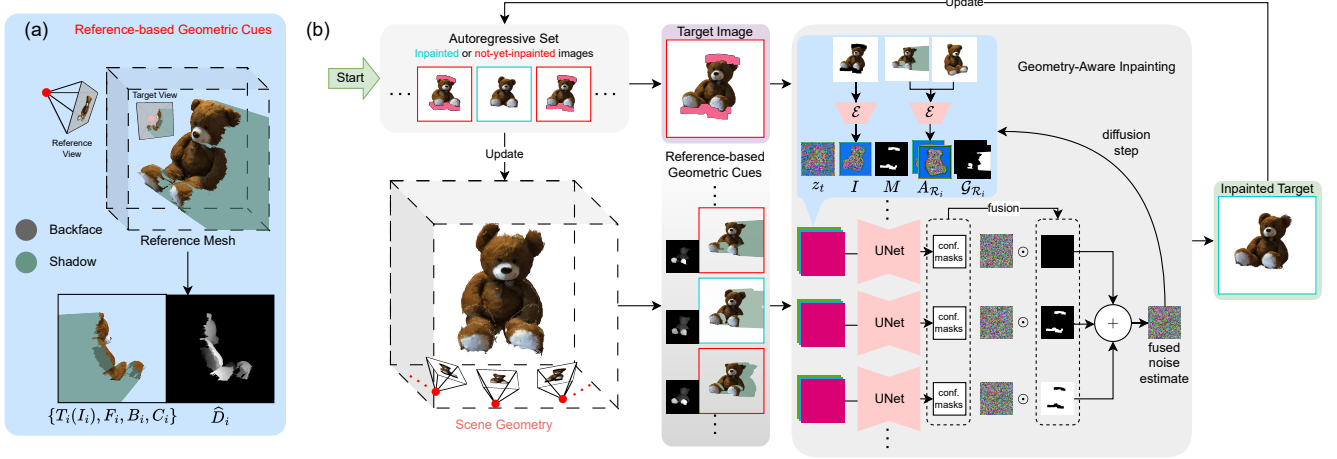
(a)

Reference-based Geometric Cues

Target View

Reference View

Backface

Shadow

Reference Mesh

$\{T_i(I_i), F_i, B_i, C_i\}$

$\widehat{D}_i$

(b)

Update

Autoregressive Set

Inpainted or not-yet-inpainted images

Start

Target Image

Update

Reference-based Geometric Cues

Scene Geometry

Geometry-Aware Inpainting

$\mathcal{E}$

$\mathcal{E}$

$z_t$

$I$

$M$

$A_{\mathcal{R}_i}$

$\mathcal{G}_{\mathcal{R}_i}$

diffusion step

fusion

UNet

conf. masks

$\odot$

UNet

conf. masks

$\odot$

$+$

UNet

conf. masks

$\odot$

fused noise estimate

Inpainted Target